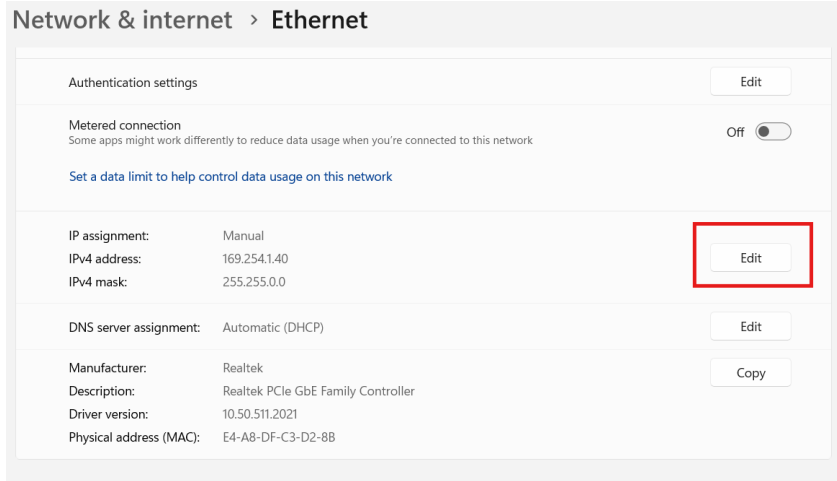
Network & internet › Ethernet

Authentication settings

Edit

Metered connection
Some apps might work differently to reduce data usage when you're connected to this network

Off

Set a data limit to help control data usage on this network

| | |
|---|---|
| IP assignment: | Manual |
| IPv4 address: | 169.254.1.40 |
| IPv4 mask: | 255.255.0.0 |

Edit

DNS server assignment: Automatic (DHCP)

Edit

| | |
|---|---|
| Manufacturer: | Realtek |
| Description: | Realtek PCIe GbE Family Controller |
| Driver version: | 10.50.511.2021 |
| Physical address (MAC): | E4-A8-DF-C3-D2-8B |

Copy